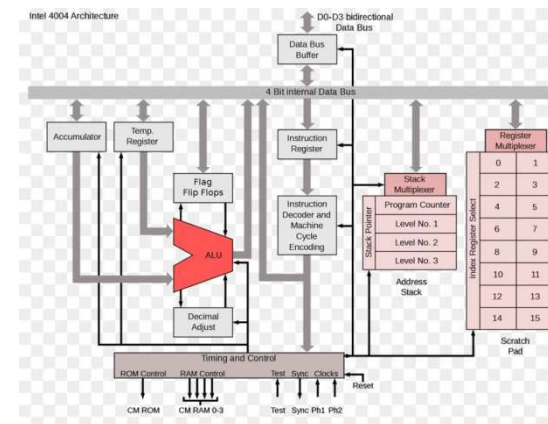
Intel 4004 Architecture

D0-D3 bidirectional Data Bus

Data Bus Buffer

4 Bit internal Data Bus

Accumulator

Temp. Register

Flag Flip Flops

ALU

Decimal Adjust

Instruction Register

Instruction Decoder and Machine Cycle Encoding

Stack Multiplexer

Stack Pointer

Program Counter

Level No. 1

Level No. 2

Level No. 3

Address Stack

Register Multiplexer

Index Register Select

| 0 | 1 |
|---|---|
| 2 | 3 |
| 4 | 5 |
| 6 | 7 |
| 8 | 9 |
| 10 | 11 |
| 12 | 13 |
| 14 | 15 |

Scratch Pad

Timing and Control

ROM Control

RAM Control

Test

Sync

Clocks

Reset

CM ROM

CM RAM 0-3

Test

Sync

Ph1

Ph2